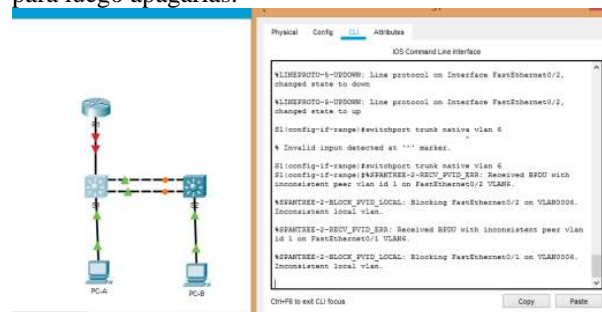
para luego apagarlas.

Physical Config CLI Attributes

IOS Command Line Interface

%LINEPROTO-5-UPDOWN: Line protocol on Interface FastEthernet0/2, changed state to down

%LINEPROTO-5-UPDOWN: Line protocol on Interface FastEthernet0/2, changed state to up

S1(config-if-range)#switchport trunk nativa vlan 6
^
% Invalid input detected at '^' marker.

S1(config-if-range)#switchport trunk native vlan 6
S1(config-if-range)#%SPANTREE-2-RECV_PVID_ERR: Received BPDU with inconsistent peer vlan id 1 on FastEthernet0/2 VLAN6.

%SPANTREE-2-BLOCK_PVID_LOCAL: Blocking FastEthernet0/2 on VLAN0006. Inconsistent local vlan.

%SPANTREE-2-RECV_PVID_ERR: Received BPDU with inconsistent peer vlan id 1 on FastEthernet0/1 VLAN6.

%SPANTREE-2-BLOCK_PVID_LOCAL: Blocking FastEthernet0/1 on VLAN0006. Inconsistent local vlan.

Ctrl+F6 to exit CLI focus

Copy Paste

PC-A

PC-B